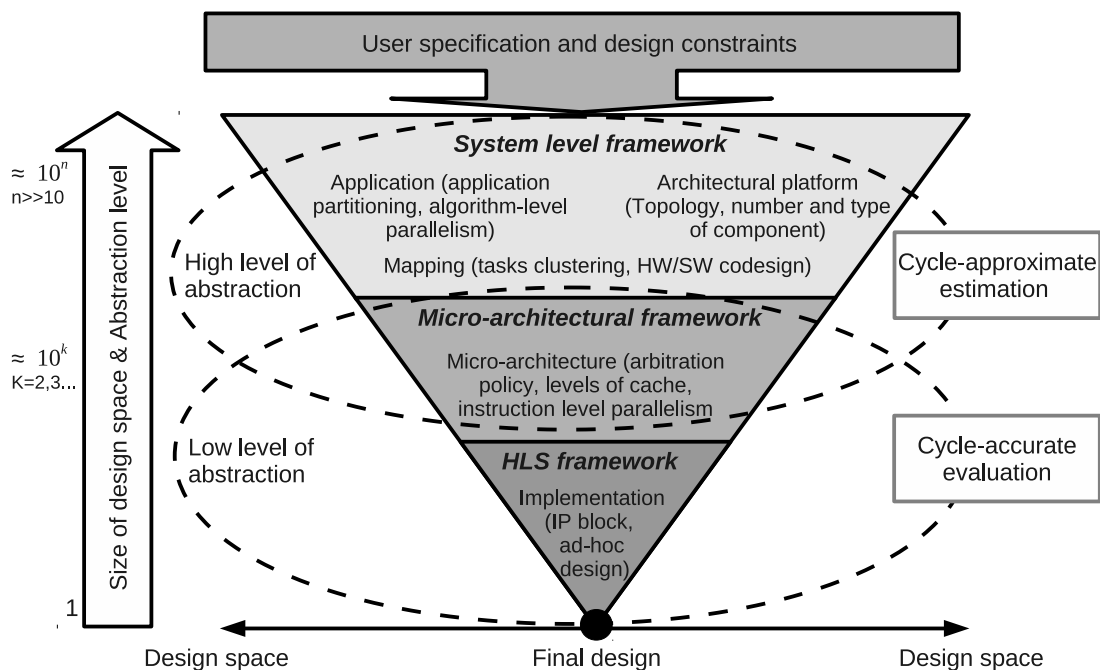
User specification and design constraints

Size of design space & Abstraction level

$\approx 10^n$
n>>10

$\approx 10^k$
K=2,3...

1

System level framework

Application (application partitioning, algorithm-level parallelism)

Architectural platform (Topology, number and type of component)

Mapping (tasks clustering, HW/SW codesign)

High level of abstraction

Cycle-approximate estimation

Micro-architectural framework

Micro-architecture (arbitration policy, levels of cache, instruction level parallelism

Low level of abstraction

Cycle-accurate evaluation

HLS framework

Implementation (IP block, ad-hoc design)

Design space

Final design

Design space